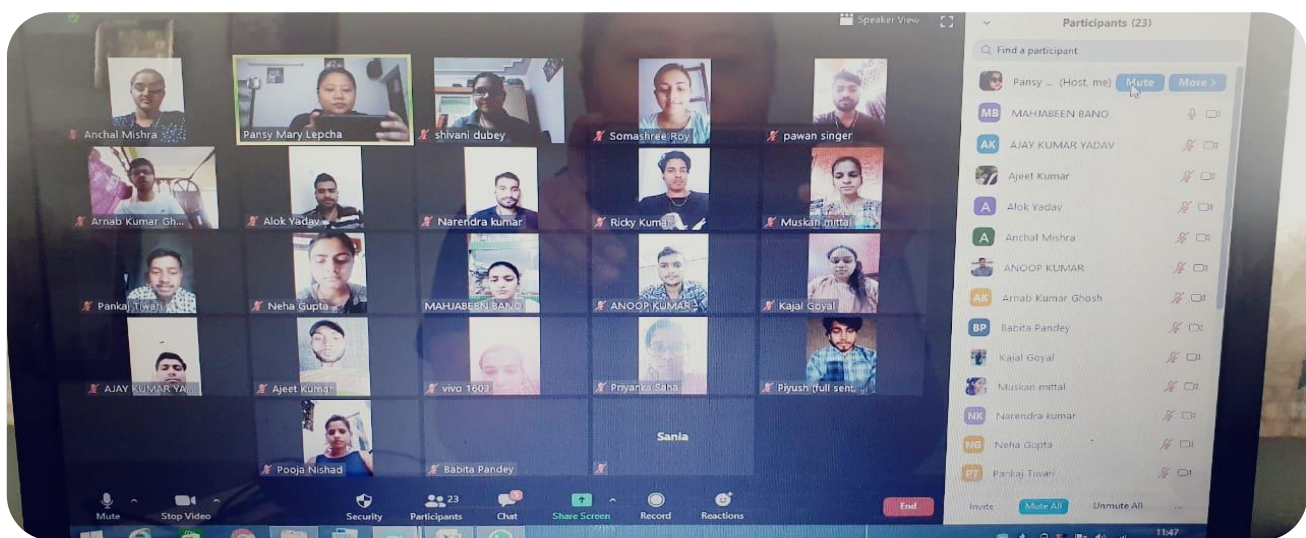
Speaker View

Anchal Mishra
Pansy Mary Lepcha
shivani dubey
Somashree Roy
pawan singer
Arnab Kumar Gh...
Alok Yadav
Narendra kumar
Ricky Kumar
Muskan mittal
Pankaj Tiwari
Neha Gupta
MAHJABEEN BANO
ANOOP KUMAR
Kajal Goyal
AJAY KUMAR YA...
Ajeet Kumar
vivo 1603
Priyanka Saha
Piyush (full sent...
Pooja Nishad
Babita Pandey
Sania

Mute
Stop Video
Security
23
Participants
Chat
Share Screen
Record
Reactions
End

Participants (23)
Find a participant
Pansy ... (Host, me)
Mute
More >
MB MAHJABEEN BANO
AK AJAY KUMAR YADAV
Ajeet Kumar
A Alok Yadav
A Anchal Mishra
ANOOP KUMAR
AK Arnab Kumar Ghosh
BP Babita Pandey
Kajal Goyal
Muskan mittal
NK Narendra kumar
NG Neha Gupta
PT Pankaj Tiwari
Invite
Mute All
Unmute All
11:47